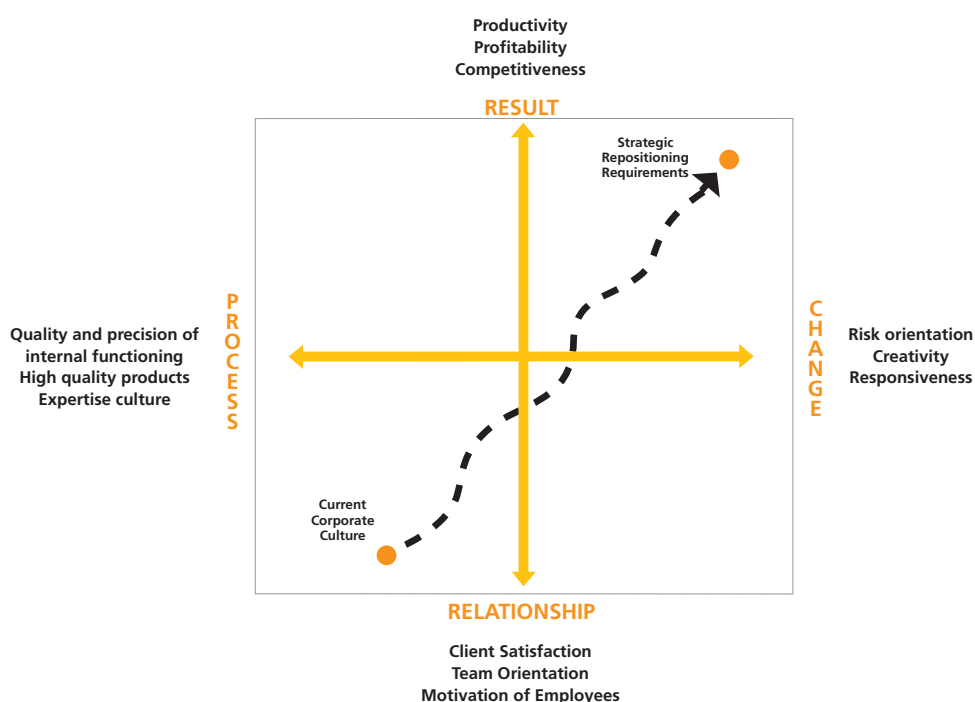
Productivity
Profitability
Competitiveness

RESULT

Strategic
Repositioning
Requirements

PROCESS

Quality and precision of
internal functioning
High quality products
Expertise culture

CHANGE

Risk orientation
Creativity
Responsiveness

Current
Corporate
Culture

RELATIONSHIP

Client Satisfaction
Team Orientation
Motivation of Employees